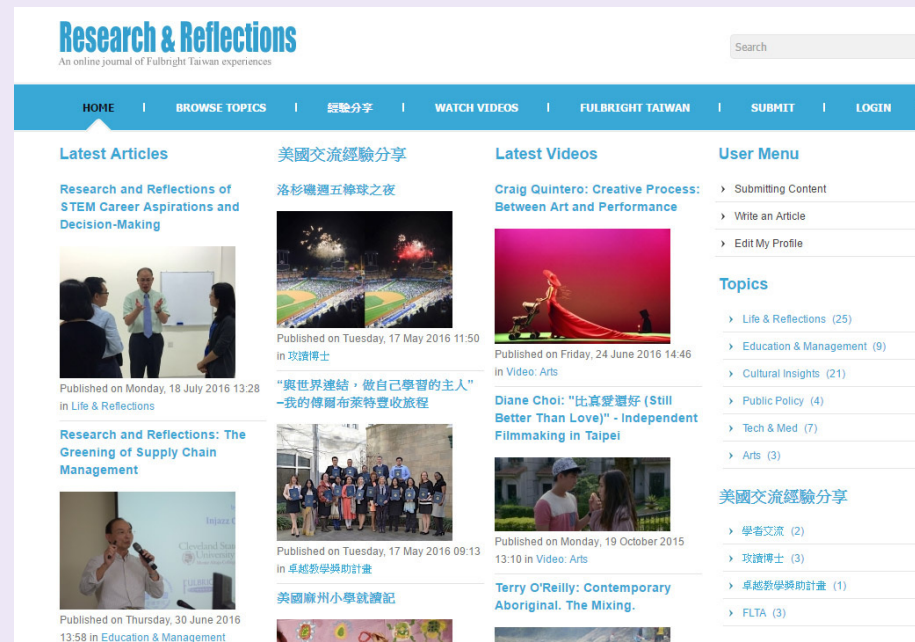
Research & Reflections
An online journal of Fulbright Taiwan experiences

Search

HOME | BROWSE TOPICS | 經驗分享 | WATCH VIDEOS | FULBRIGHT TAIWAN | SUBMIT | LOGIN

Latest Articles

Research and Reflections of STEM Career Aspirations and Decision-Making

Published on Monday, 18 July 2016 13:28 in Life & Reflections

Research and Reflections: The Greening of Supply Chain Management

Published on Thursday, 30 June 2016 13:58 in Education & Management

美國交流經驗分享

洛杉磯週五棒球之夜

Published on Tuesday, 17 May 2016 11:50 in 攻讀博士

"與世界連結，做自己學習的主人" -我的傅爾布萊特豐收旅程

Published on Tuesday, 17 May 2016 09:13 in 卓越教學獎助計畫

美國麻州小學就讀記

Latest Videos

Craig Quintero: Creative Process: Between Art and Performance

Published on Friday, 24 June 2016 14:46 in Video: Arts

Diane Choi: "比真愛還好 (Still Better Than Love)" - Independent Filmmaking in Taipei

Published on Monday, 19 October 2015 13:10 in Video: Arts

Terry O'Reilly: Contemporary Aboriginal. The Mixing.

User Menu

Submitting Content
Write an Article
Edit My Profile

Topics

Life & Reflections (25)
Education & Management (9)
Cultural Insights (21)
Public Policy (4)
Tech & Med (7)
Arts (3)

美國交流經驗分享

學者交流 (2)
攻讀博士 (3)
卓越教學獎助計畫 (1)
FLTA (3)